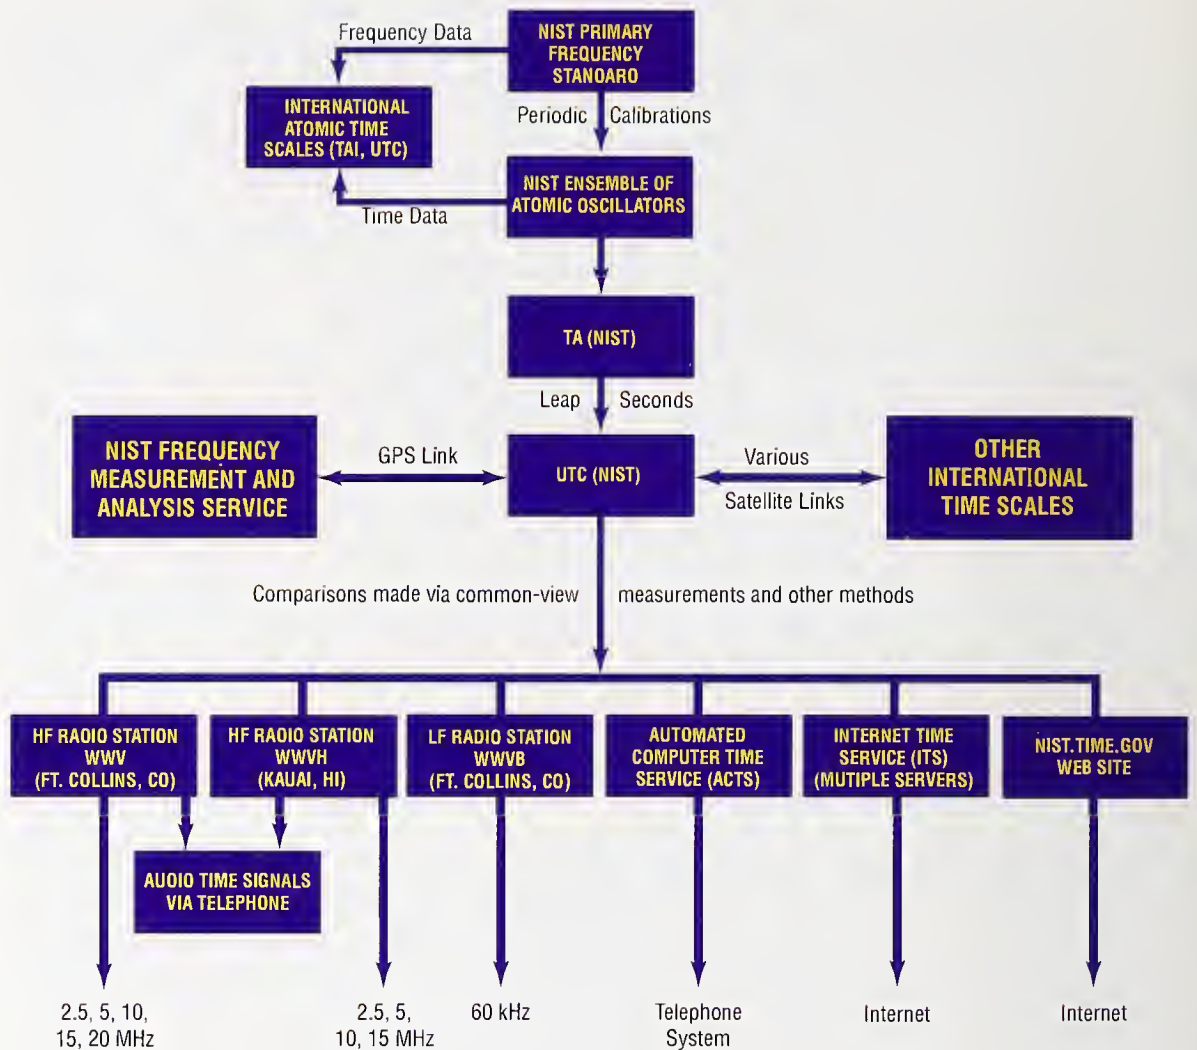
Frequency Data

NIST PRIMARY FREQUENCY STANOARO

INTERNATIONAL ATOMIC TIME SCALES (TAI, UTC)

Periodic Calibrations

NIST ENSEMBLE OF ATOMIC OSCILLATORS

Time Data

TA (NIST)

Leap Seconds

NIST FREQUENCY MEASUREMENT AND ANALYSIS SERVICE

GPS Link

UTC (NIST)

Various Satellite Links

OTHER INTERNATIONAL TIME SCALES

Comparisons made via common-view measurements and other methods

HF RADIO STATION WWV (FT. COLLINS, CO)

HF RADIO STATION WWVH (KAUAI, HI)

LF RADIO STATION WWVB (FT. COLLINS, CO)

AUTOMATED COMPUTER TIME SERVICE (ACTS)

INTERNET TIME SERVICE (ITS) (MUTIPLE SERVERS)

NIST.TIME.GOV WEB SITE

AUOIO TIME SIGNALS VIA TELEPHONE

2.5, 5, 10, 15, 20 MHz

2.5, 5, 10, 15 MHz

60 kHz

Telephone System

Internet

Internet